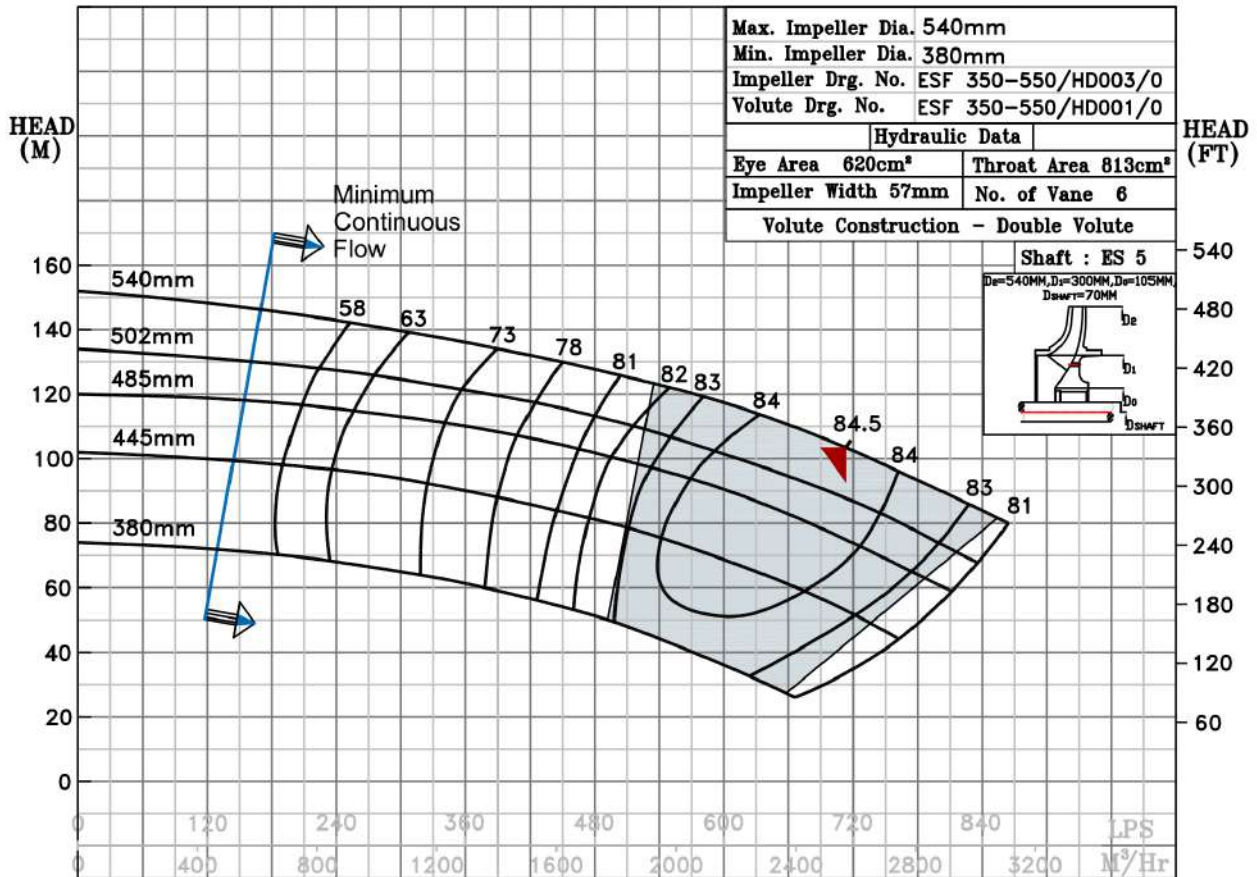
| Max. Impeller Dia. | 540mm |
|---|---|
| Min. Impeller Dia. | 380mm |
| Impeller Drg. No. | ESF 350-550/HD003/0 |
| Volute Drg. No. | ESF 350-550/HD001/0 |

Hydraulic Data

| Eye Area 620cm² | Throat Area 813cm² |
|---|---|
| Impeller Width 57mm | No. of Vane 6 |

Volute Construction - Double Volute

Shaft : ES 5

D2=540MM, D1=300MM, D0=105MM, DSHAFT=70MM

D2
D1
D0
DSHAFT

HEAD (M)

HEAD (FT)

Minimum Continuous Flow

540mm
502mm
485mm
445mm
380mm

58 63 73 78 81 82 83 84 84.5 84 83 81

160 140 120 100 80 60 40 20 0

540 480 420 360 300 240 180 120 60

0 120 240 360 480 600 720 840 LPS

0 400 800 1200 1600 2000 2400 2800 3200 M³/Hr